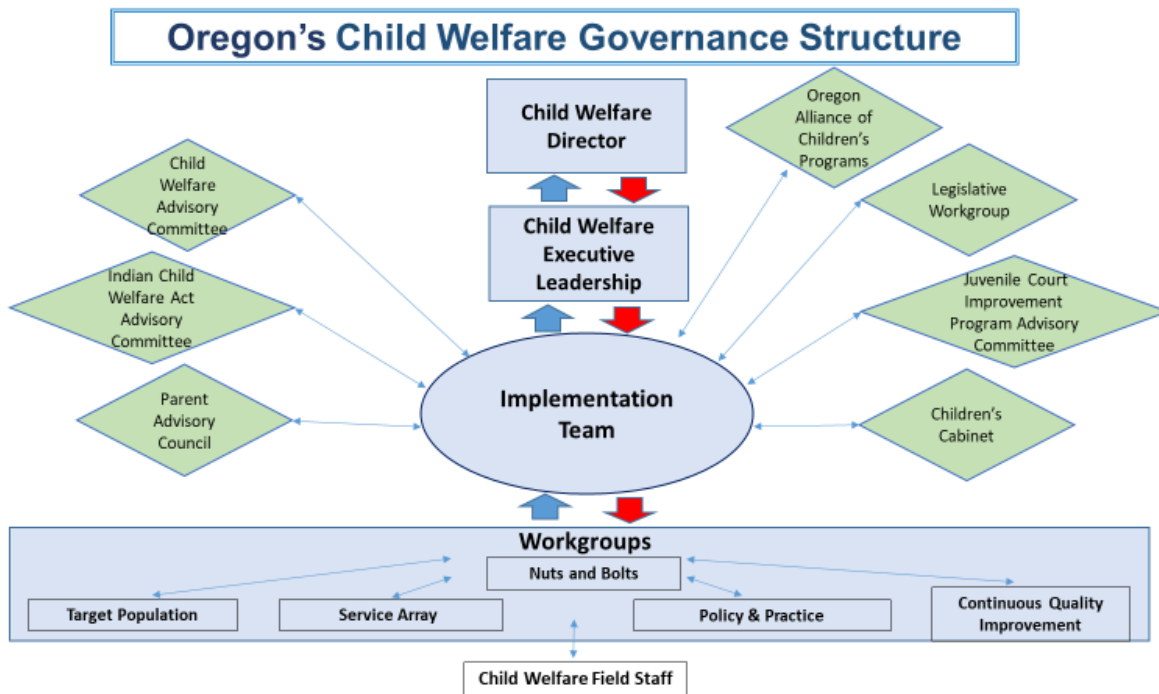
Oregon's Child Welfare Governance Structure

Child Welfare Director

Oregon Alliance of Children's Programs

Child Welfare Advisory Committee

Legislative Workgroup

Child Welfare Executive Leadership

Indian Child Welfare Act Advisory Committee

Juvenile Court Improvement Program Advisory Committee

Parent Advisory Council

Implementation Team

Children's Cabinet

Workgroups

Nuts and Bolts

Target Population

Service Array

Policy & Practice

Continuous Quality Improvement

Child Welfare Field Staff